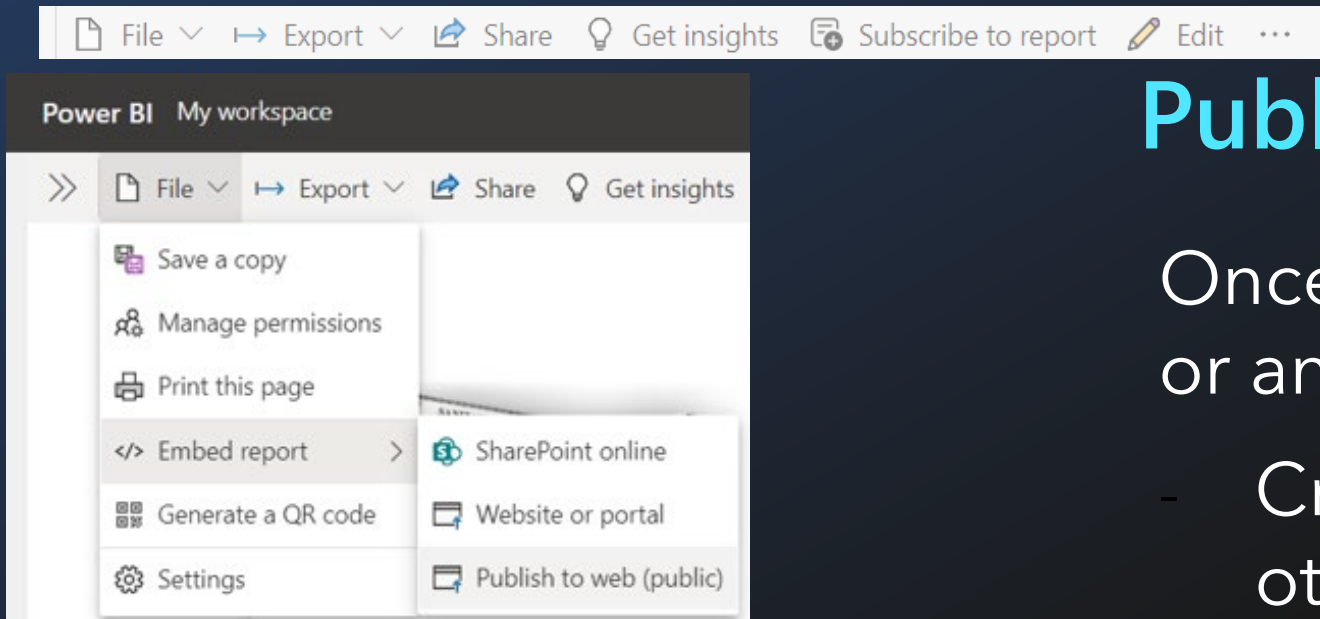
File ⌵ Export ⌵ Share Get insights Subscribe to report Edit ···

Power BI My workspace

File ⌵ Export ⌵ Share Get insights

Save a copy
Manage permissions
Print this page
Embed report
Generate a QR code
Settings

SharePoint online
Website or portal
Publish to web (public)

Publ

Once
or an

- Cr
ot